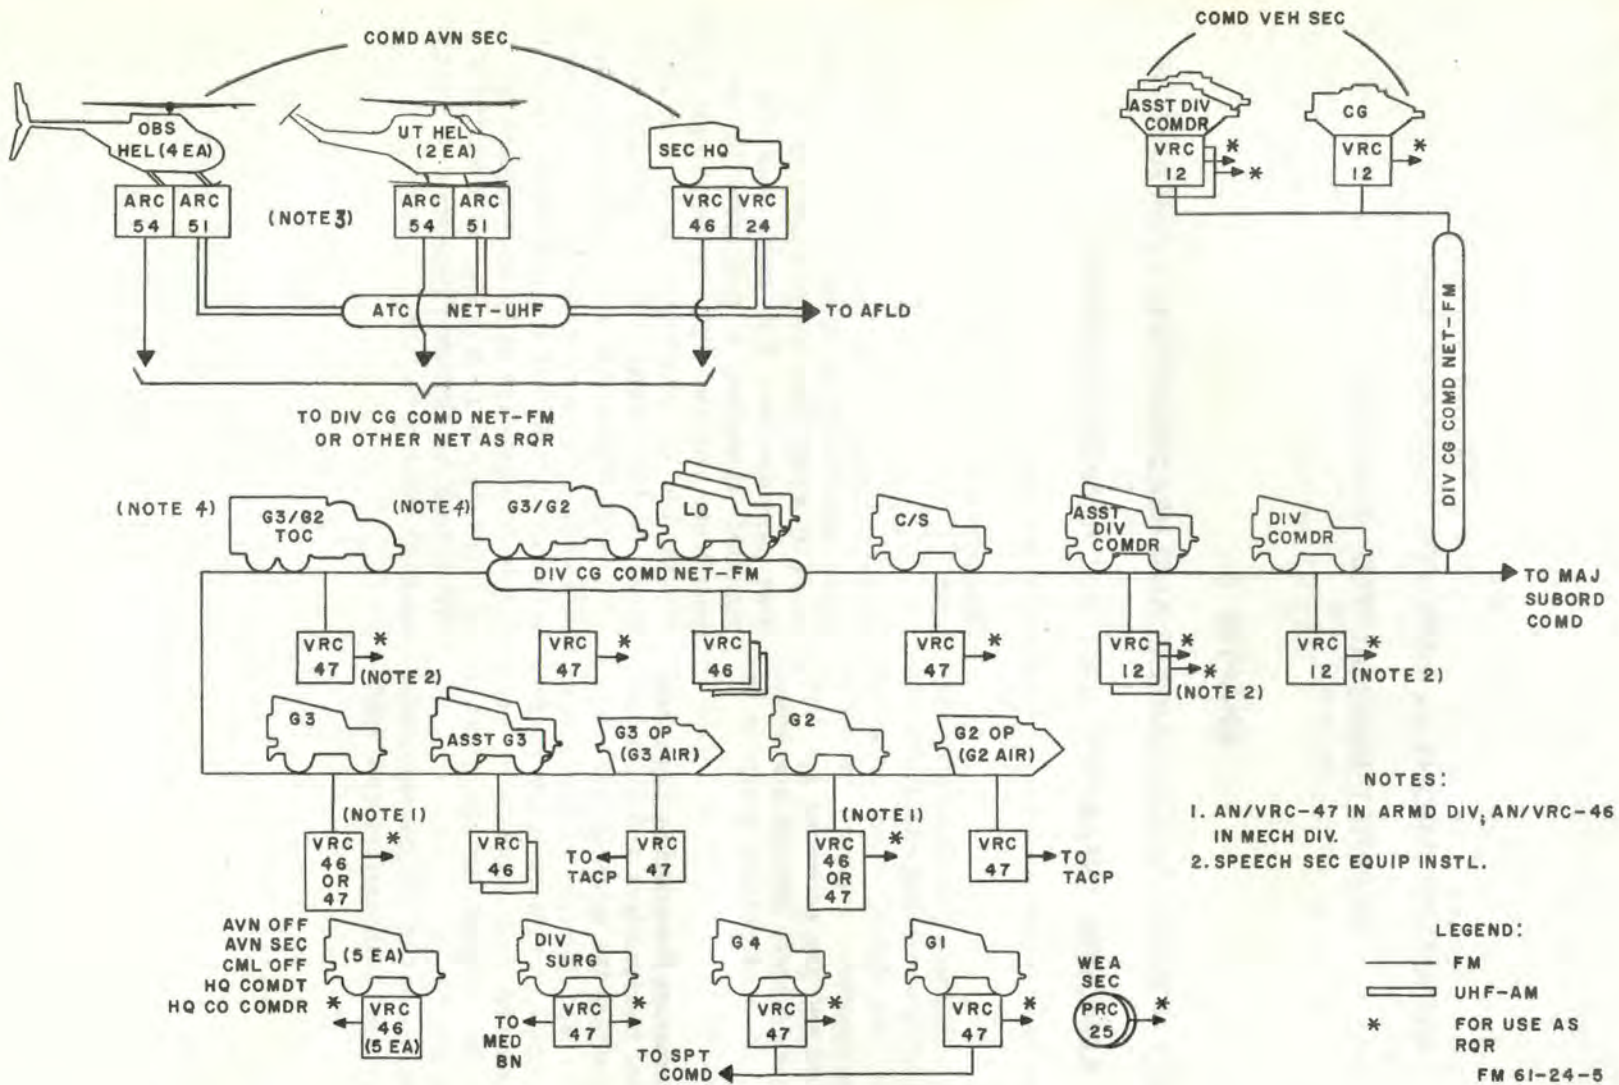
COMD AVN SEC

OBS HEL (4 EA)

ARC 54 ARC 51

(NOTE 3)

UT HEL (2 EA)

ARC 54 ARC 51

SEC HQ

VRC 46 VRC 24

ATC NET-UHF

TO AFLD

TO DIV CG COMD NET-FM OR OTHER NET AS RQR

COMD VEH SEC

ASST DIV COMDR

VRC 12 *

*

CG

VRC 12 *

DIV CG COMD NET-FM

(NOTE 4) G3/G2 TOC

(NOTE 4) G3/G2

LO

C/S

ASST DIV COMDR

DIV COMDR

DIV CG COMD NET-FM

TO MAJ SUBORD COMD

VRC 47 * (NOTE 2)

VRC 47 *

VRC 46

VRC 47 *

VRC 12 * * (NOTE 2)

VRC 12 * (NOTE 2)

G3

ASST G3

G3 OP (G3 AIR)

G2

G2 OP (G2 AIR)

(NOTE 1)

VRC 46 OR 47 *

VRC 46

TO TACP VRC 47

(NOTE 1)

VRC 46 OR 47 *

VRC 47 TO TACP

NOTES:

1. AN/VRC-47 IN ARMD DIV; AN/VRC-46 IN MECH DIV.

2. SPEECH SEC EQUIP INSTL.

AVN OFF
AVN SEC
CML OFF
HQ COMDT
HQ CO COMDR

(5 EA)

* VRC 46 (5 EA)

DIV SURG

TO MED BN VRC 47 *

G4

VRC 47 *

G1

VRC 47 *

TO SPT COMD

WEA SEC

PRC 25 *

LEGEND:

FM

UHF-AM

* FOR USE AS RQR

FM 61-24-5